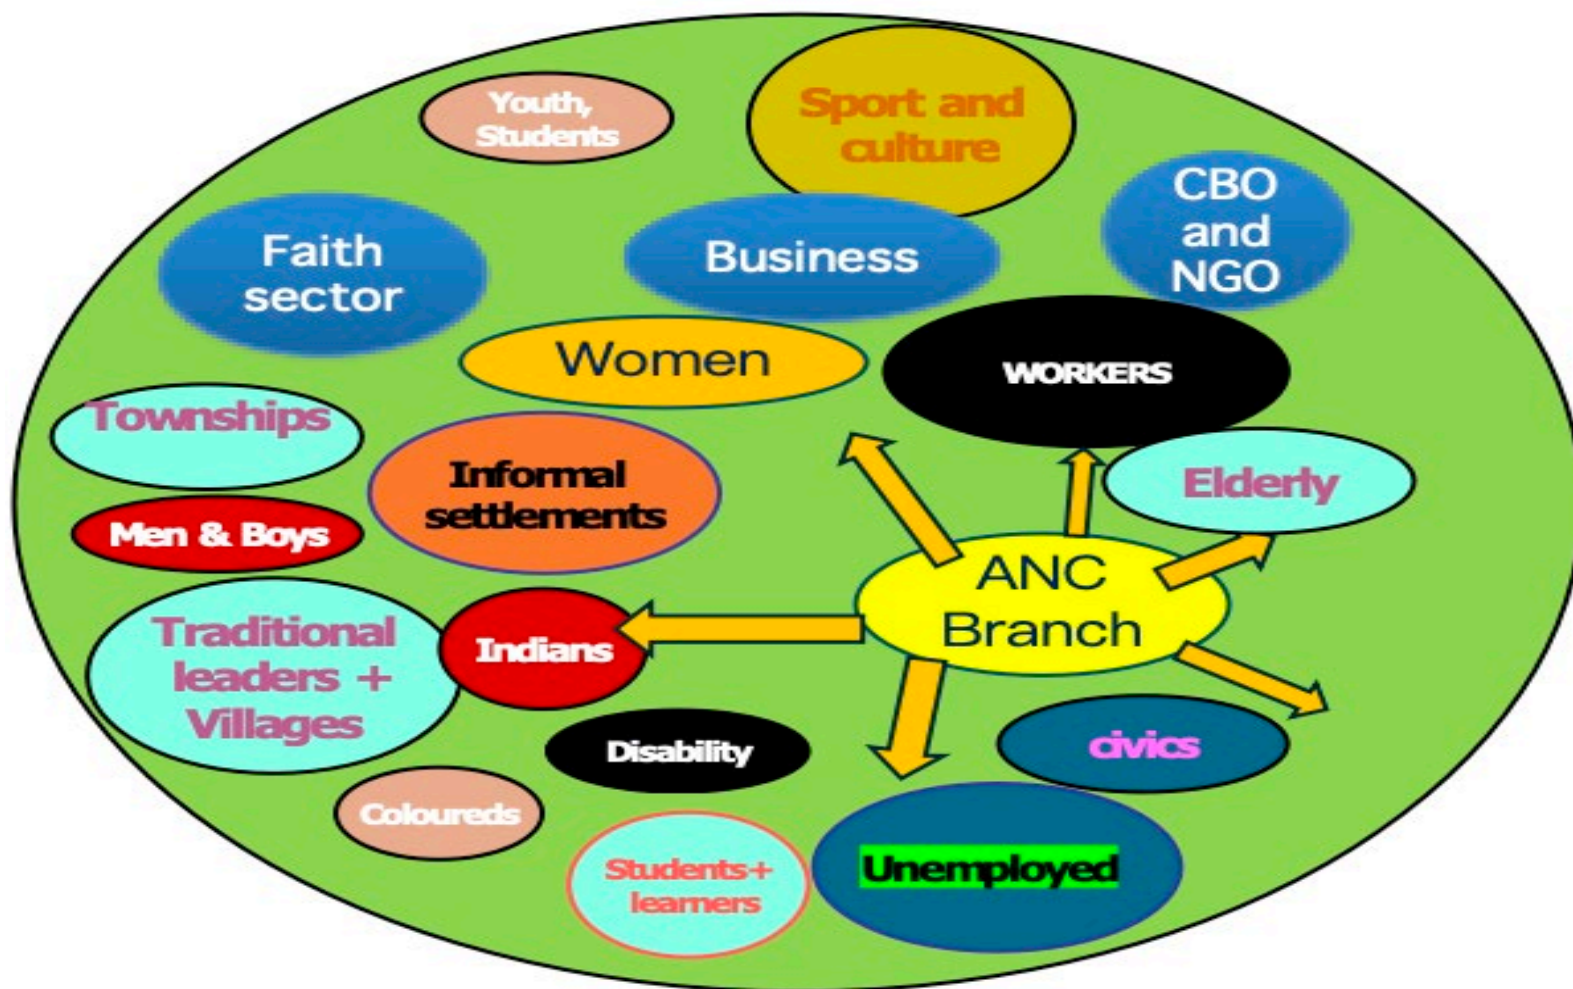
Youth, Students

Sport and culture

CBO and NGO

Faith sector

Business

Women

WORKERS

Townships

Informal settlements

Elderly

Men & Boys

ANC Branch

Traditional leaders + Villages

Indians

Disability

civics

Coloureds

Students+ learners

Unemployed